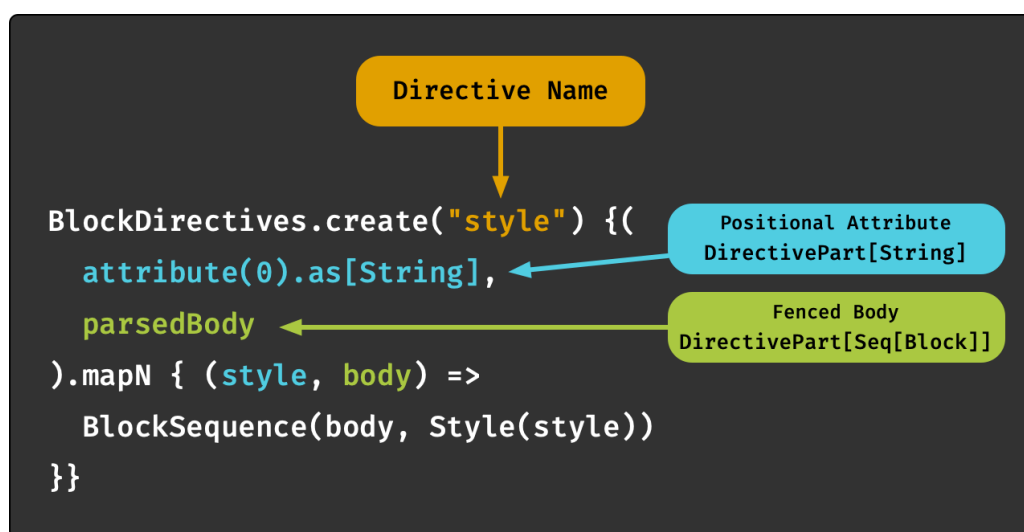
Directive Name

BlockDirectives.create("style") {(
  attribute(0).as[String],
  parsedBody
).mapN { (style, body) =>
  BlockSequence(body, Style(style))
}}

Positional Attribute
DirectivePart[String]

Fenced Body
DirectivePart[Seq[Block]]